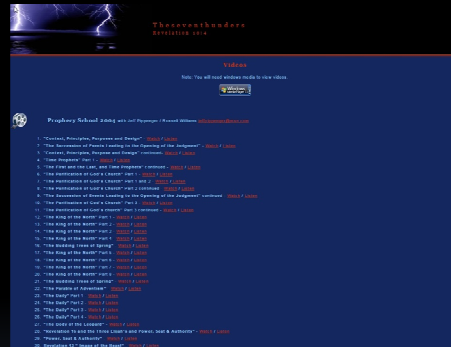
Theseventhunders
Revelation 10:4

Videos

Note: You will need windows media to view videos.

Prophecy School 2005 with Jeff Pippenger / Russell Williams

1. "Context, Principles, Purpose and Design" - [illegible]
2. "The Succession of Events Leading to the Opening of the Judgment" - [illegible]
3. "Context, Principles, Purpose and Design" continued - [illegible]
4. "Time Prophets" Part 1 - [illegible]
5. "The First and the Last, and Time Prophets" continued - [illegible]
6. "The Purification of God's Church" Part 1 - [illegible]
7. "The Purification of God's Church" Part 1 and 2 - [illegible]
8. "The Purification of God's Church" Part 2 continued - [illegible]
9. "The Succession of Events Leading to the Opening of the Judgment" continued - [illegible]
10. "The Purification of God's Church" Part 3 - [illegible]
11. "The Purification of God's Church" Part 3 continued - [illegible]
12. "The King of the North" Part 1 - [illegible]
13. "The King of the North" Part 2 - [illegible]
14. "The King of the North" Part 3 - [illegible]
15. "The King of the North" Part 4 - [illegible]
16. "The Budding Trees of Spring" - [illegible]
17. "The King of the North" Part 5 - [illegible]
18. "The King of the North" Part 6 - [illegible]
19. "The King of the North" Part 7 - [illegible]
20. "The King of the North" Part 8 - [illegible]
21. "The Budding Trees of Spring" - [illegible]
22. "The Parable of Adventism" - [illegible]
23. "The Daily" Part 1 - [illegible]
24. "The Daily" Part 2 - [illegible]
25. "The Daily" Part 3 - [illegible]
26. "The Daily" Part 4 - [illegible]
27. "The Sixth of the Loudcall" - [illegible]
28. "Revelation 13 and the Three Chief's and Power, Seat & Authority" - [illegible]
29. "Power, Seat & Authority" - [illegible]
30. Revelation 13 "Image of the Beast" - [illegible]